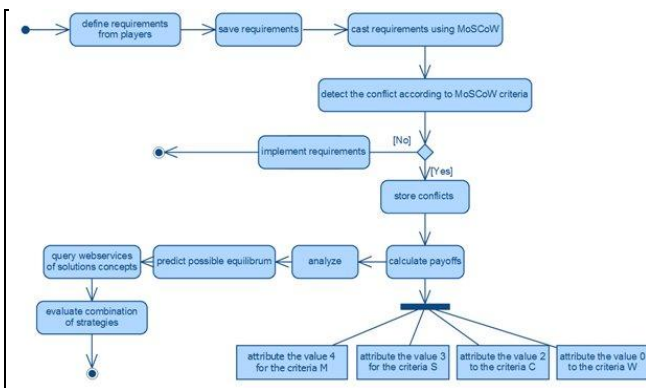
define requirements from players

save requirements

cast requirements using MoSCoW

detect the conflict according to MoSCoW criteria

implement requirements

[No]

[Yes]

store conflicts

query webservices of solutions concepts

predict possible equilibrum

analyze

calculate payoffs

evaluate combination of strategies

attribute the value 4 for the criteria M

attribute the value 3 for the criteria S

attribute the value 2 to the criteria C

attribute the value 0 to the criteria W